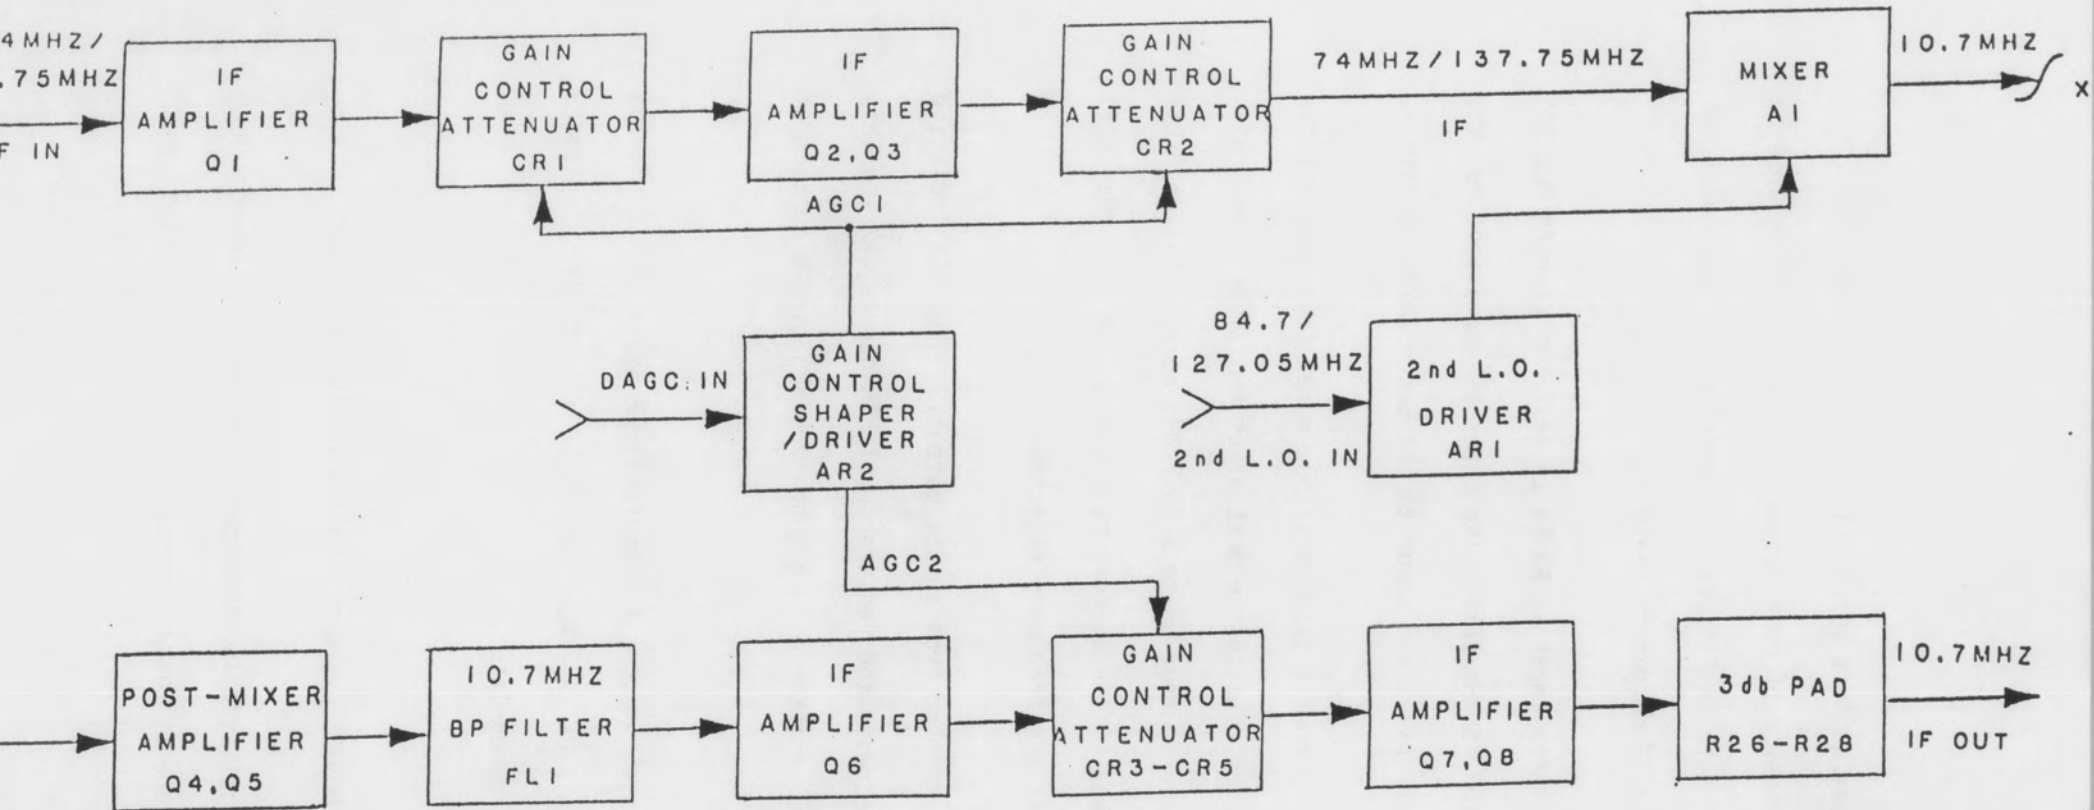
4MHZ/
.75MHZ
F IN

IF AMPLIFIER Q1

GAIN CONTROL ATTENUATOR CR1

IF AMPLIFIER Q2,Q3

GAIN CONTROL ATTENUATOR CR2

74MHZ/137.75MHZ
IF

MIXER A1

10.7MHZ
X

AGC1

DAGC IN

GAIN CONTROL SHAPER /DRIVER AR2

84.7/
127.05MHZ
2nd L.O. IN

2nd L.O. DRIVER AR1

AGC2

POST-MIXER AMPLIFIER Q4,Q5

10.7MHZ BP FILTER FL1

IF AMPLIFIER Q6

GAIN CONTROL ATTENUATOR CR3-CR5

IF AMPLIFIER Q7,Q8

3db PAD R26-R28

10.7MHZ
IF OUT